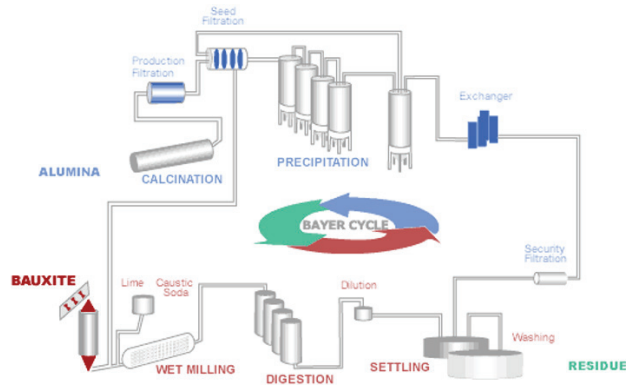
Seed Filtration

Production Filtration

PRECIPITATION

Exchanger

ALUMINA

CALCINATION

BAYER CYCLE

Security Filtration

BAUXITE

Lime

Caustic Soda

Dilution

Washing

RESIDUE

WET MILLING

DIGESTION

SETTLING